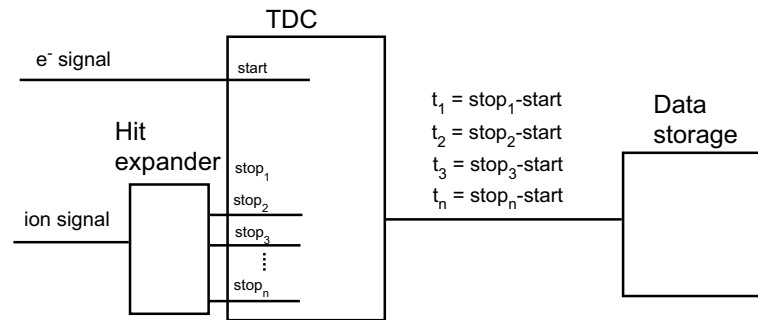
TDC

$e^-$ signal

start

Hit expander

$stop_1$

$stop_2$

$stop_3$

⋮

$stop_n$

ion signal

$t_1$ = $stop_1$-start

$t_2$ = $stop_2$-start

$t_3$ = $stop_3$-start

$t_n$ = $stop_n$-start

Data storage